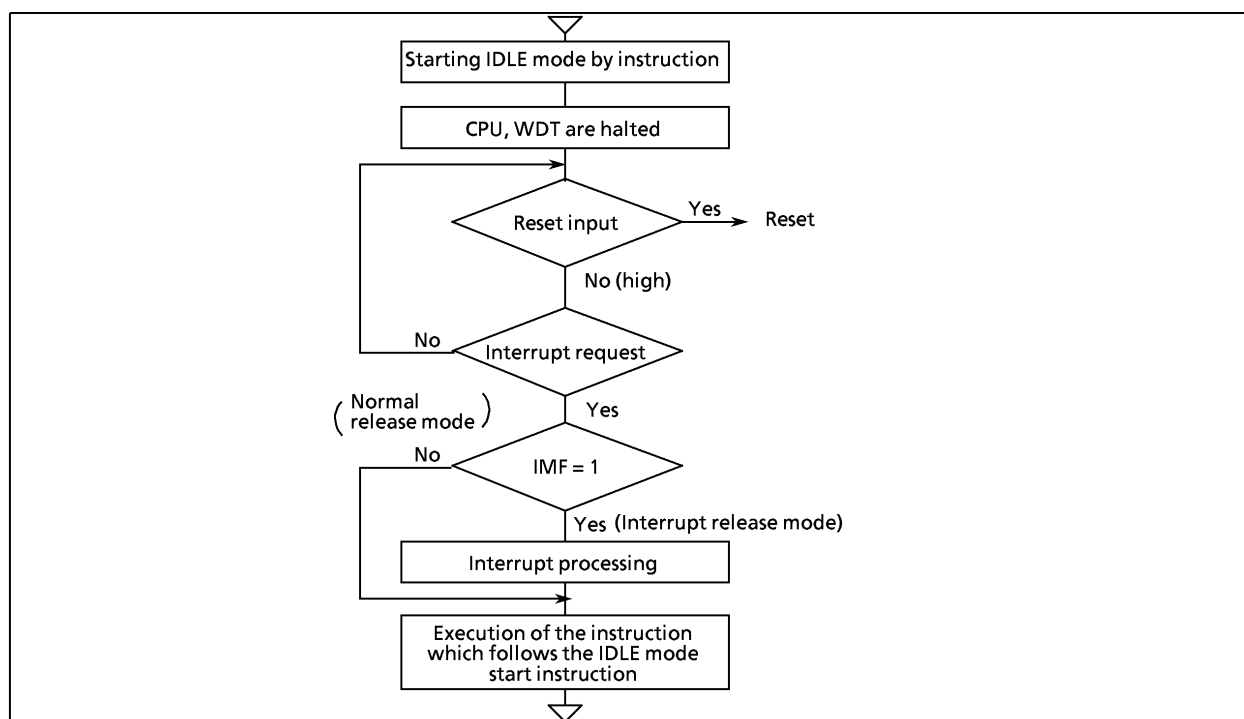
Starting IDLE mode by instruction

CPU, WDT are halted

Reset input

Yes

Reset

No (high)

No

Interrupt request

( Normal release mode )

Yes

No

IMF = 1

Yes (Interrupt release mode)

Interrupt processing

Execution of the instruction which follows the IDLE mode start instruction